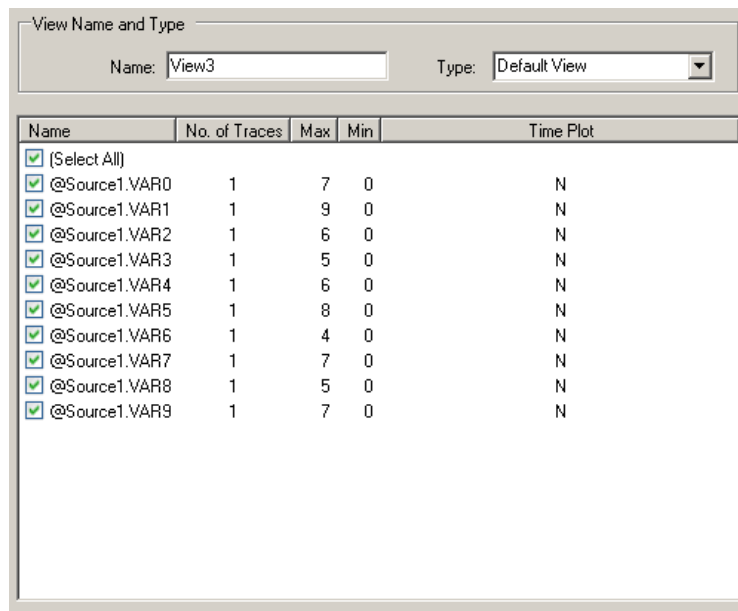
View Name and Type

Name: View3

Type: Default View

| Name | No. of Traces | Max | Min | Time Plot |
|---|---|---|---|---|
| (Select All) | | | | |
| @Source1.VAR0 | 1 | 7 | 0 | N |
| @Source1.VAR1 | 1 | 9 | 0 | N |
| @Source1.VAR2 | 1 | 6 | 0 | N |
| @Source1.VAR3 | 1 | 5 | 0 | N |
| @Source1.VAR4 | 1 | 6 | 0 | N |
| @Source1.VAR5 | 1 | 8 | 0 | N |
| @Source1.VAR6 | 1 | 4 | 0 | N |
| @Source1.VAR7 | 1 | 7 | 0 | N |
| @Source1.VAR8 | 1 | 5 | 0 | N |
| @Source1.VAR9 | 1 | 7 | 0 | N |